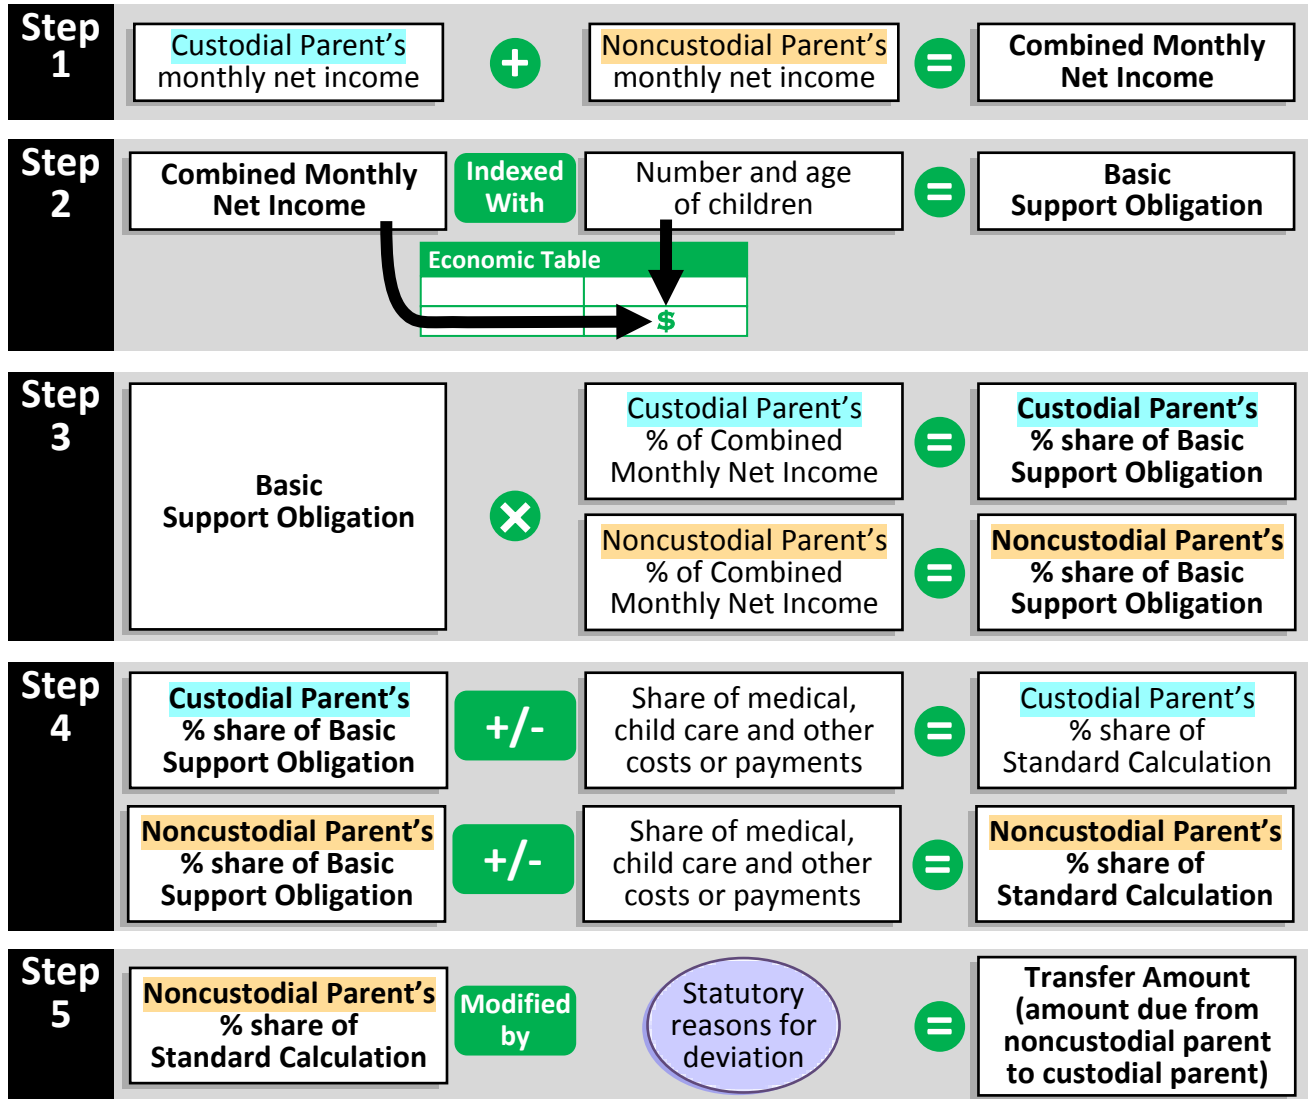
Step 1

Custodial Parent's monthly net income

+

Noncustodial Parent's monthly net income

=

Combined Monthly Net Income

Step 2

Combined Monthly Net Income

Indexed With

Number and age of children

=

Basic Support Obligation

Economic Table

$

Step 3

Basic Support Obligation

×

Custodial Parent's % of Combined Monthly Net Income

=

Custodial Parent's % share of Basic Support Obligation

Noncustodial Parent's % of Combined Monthly Net Income

=

Noncustodial Parent's % share of Basic Support Obligation

Step 4

Custodial Parent's % share of Basic Support Obligation

+/-

Share of medical, child care and other costs or payments

=

Custodial Parent's % share of Standard Calculation

Noncustodial Parent's % share of Basic Support Obligation

+/-

Share of medical, child care and other costs or payments

=

Noncustodial Parent's % share of Standard Calculation

Step 5

Noncustodial Parent's % share of Standard Calculation

Modified by

Statutory reasons for deviation

=

Transfer Amount (amount due from noncustodial parent to custodial parent)